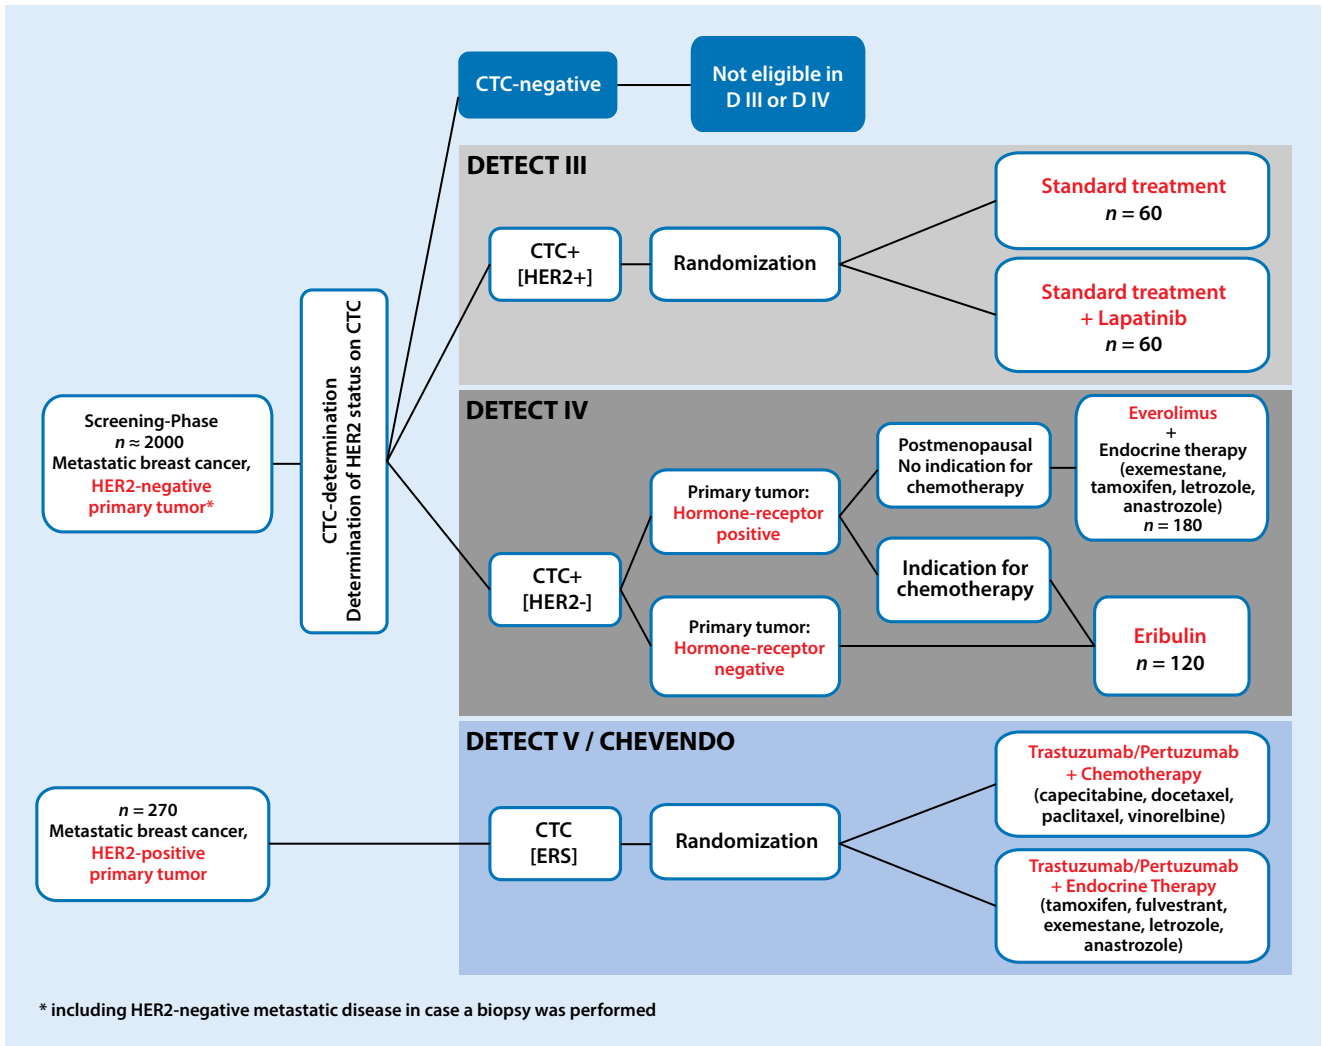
CTC-negative

Not eligible in D III or D IV

DETECT III

CTC+ [HER2+]

Randomization

Standard treatment $n = 60$

Standard treatment + Lapatinib $n = 60$

Screening-Phase $n \approx 2000$ Metastatic breast cancer, HER2-negative primary tumor*

CTC-determination
Determination of HER2 status on CTC

DETECT IV

Primary tumor: Hormone-receptor positive

Postmenopausal No indication for chemotherapy

Everolimus + Endocrine therapy (exemestane, tamoxifen, letrozole, anastrozole) $n = 180$

CTC+ [HER2-]

Indication for chemotherapy

Primary tumor: Hormone-receptor negative

Eribulin $n = 120$

DETECT V / CHEVENDO

$n = 270$ Metastatic breast cancer, HER2-positive primary tumor

CTC [ERS]

Randomization

Trastuzumab/Pertuzumab + Chemotherapy (capecitabine, docetaxel, paclitaxel, vinorelbine)

Trastuzumab/Pertuzumab + Endocrine Therapy (tamoxifen, fulvestrant, exemestane, letrozole, anastrozole)

* including HER2-negative metastatic disease in case a biopsy was performed